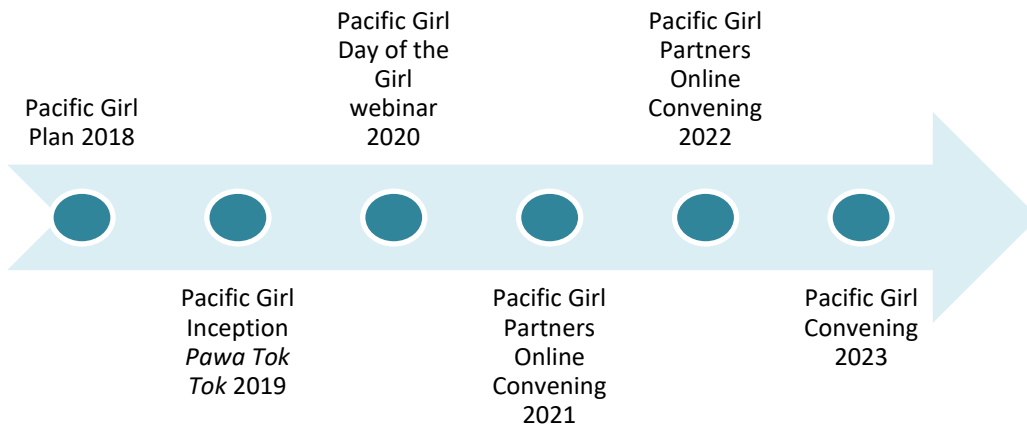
Pacific Girl Plan 2018

Pacific Girl Inception *Pawa Tok Tok* 2019

Pacific Girl Day of the Girl webinar 2020

Pacific Girl Partners Online Convening 2021

Pacific Girl Partners Online Convening 2022

Pacific Girl Convening 2023